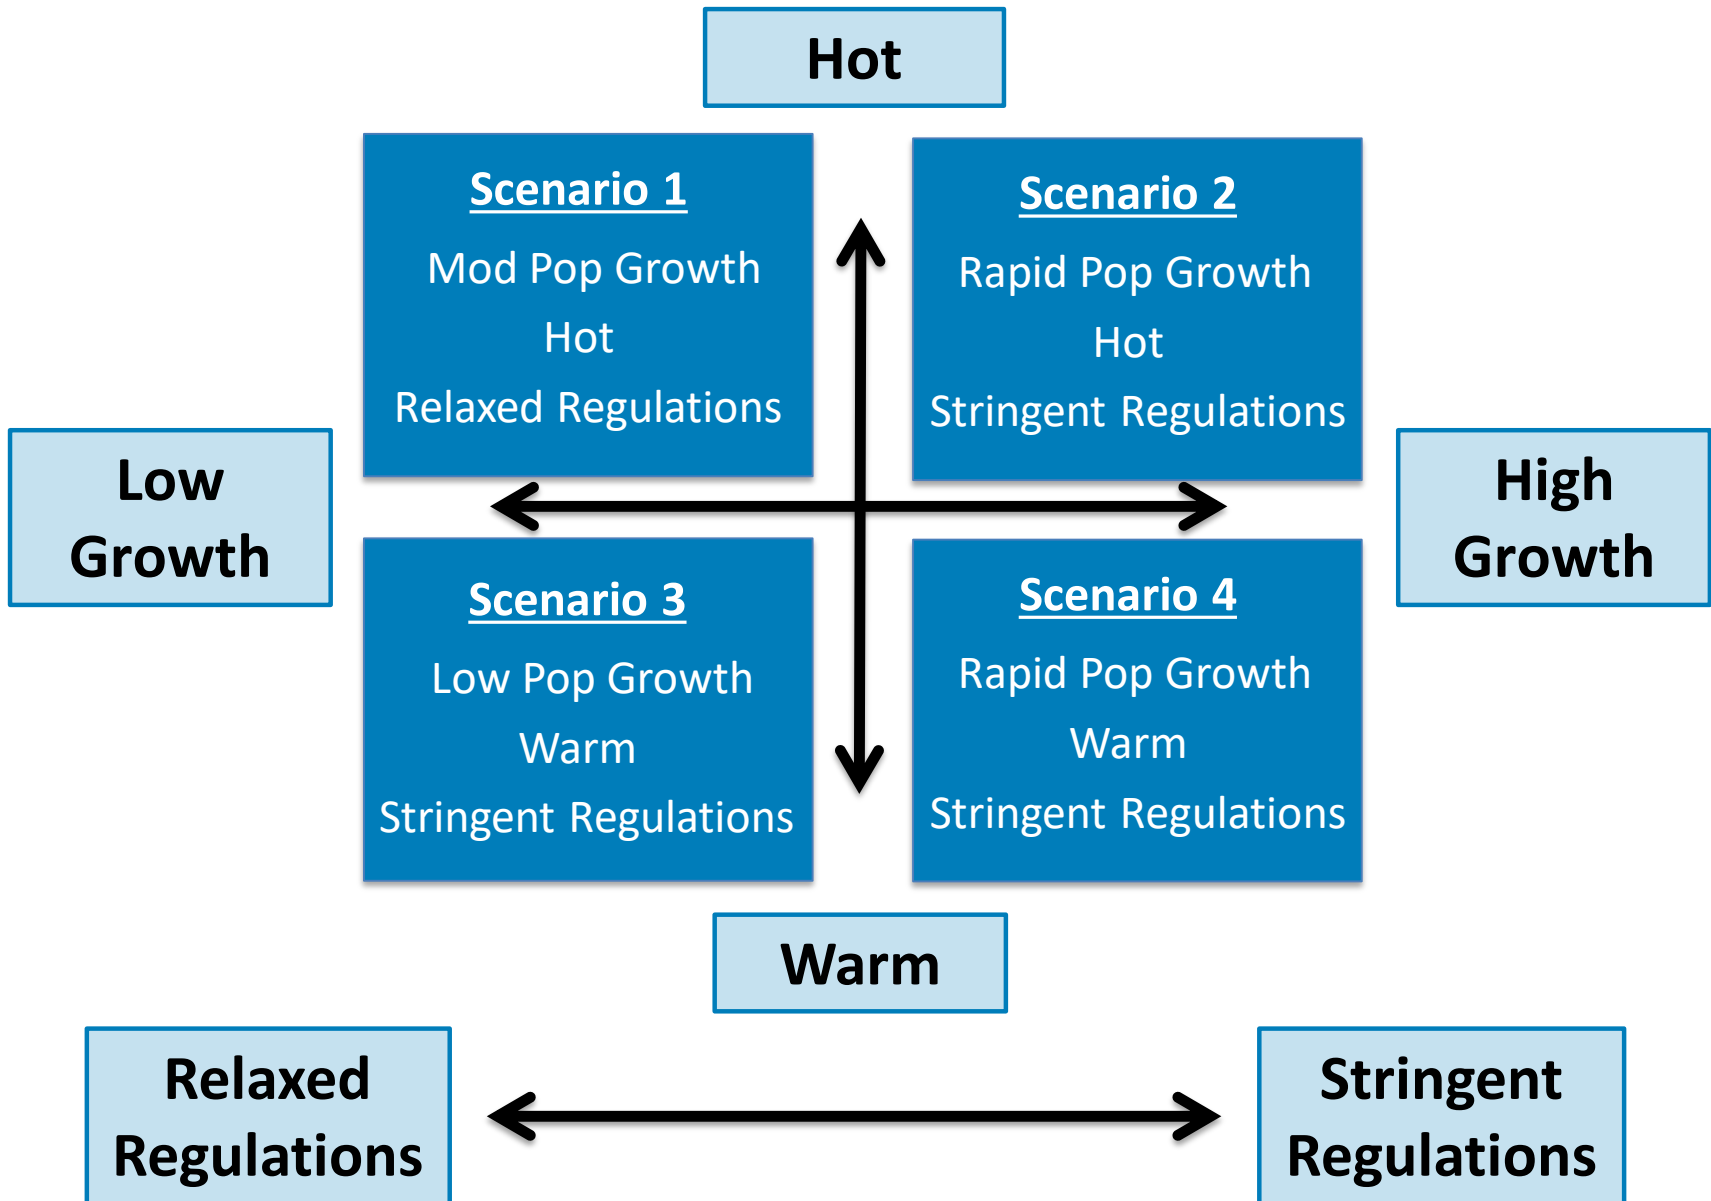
Hot

Scenario 1
Mod Pop Growth
Hot
Relaxed Regulations

Scenario 2
Rapid Pop Growth
Hot
Stringent Regulations

Low Growth

High Growth

Scenario 3
Low Pop Growth
Warm
Stringent Regulations

Scenario 4
Rapid Pop Growth
Warm
Stringent Regulations

Warm

Relaxed Regulations

Stringent Regulations